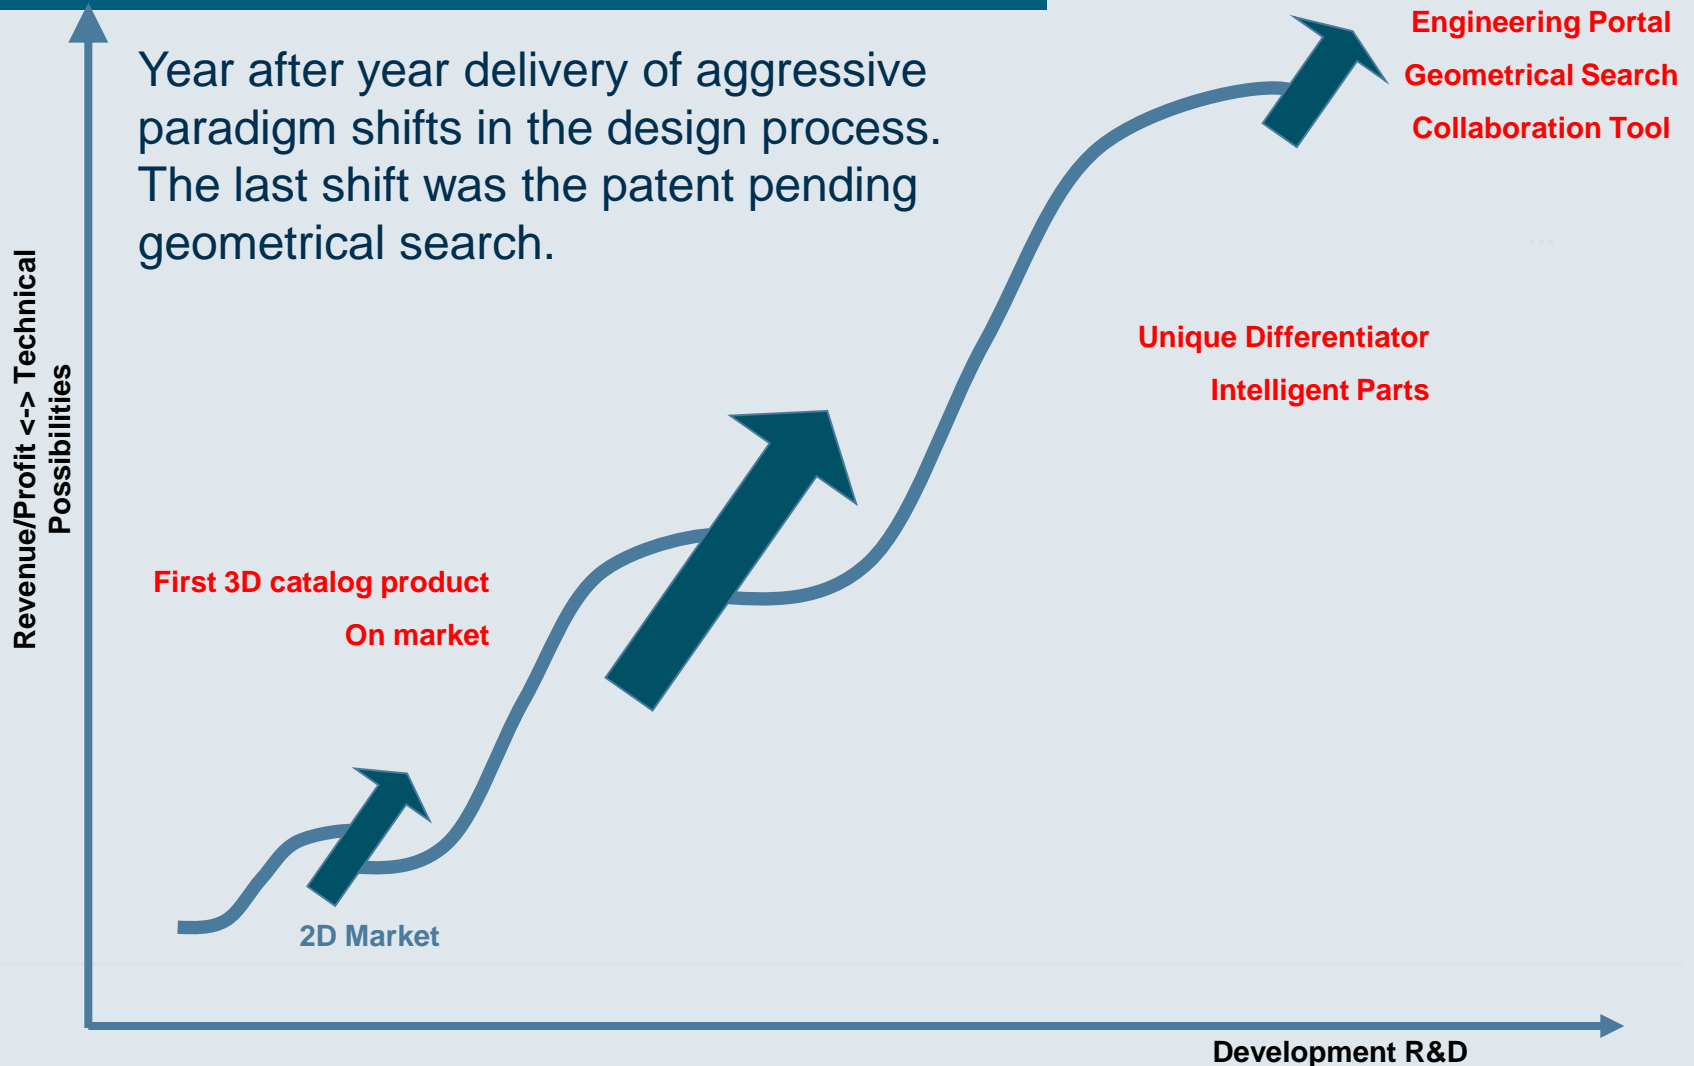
Year after year delivery of aggressive paradigm shifts in the design process. The last shift was the patent pending geometrical search.

Engineering Portal
Geometrical Search
Collaboration Tool

Unique Differentiator
Intelligent Parts

First 3D catalog product
On market

2D Market

Revenue/Profit <-> Technical Possibilities

Development R&D